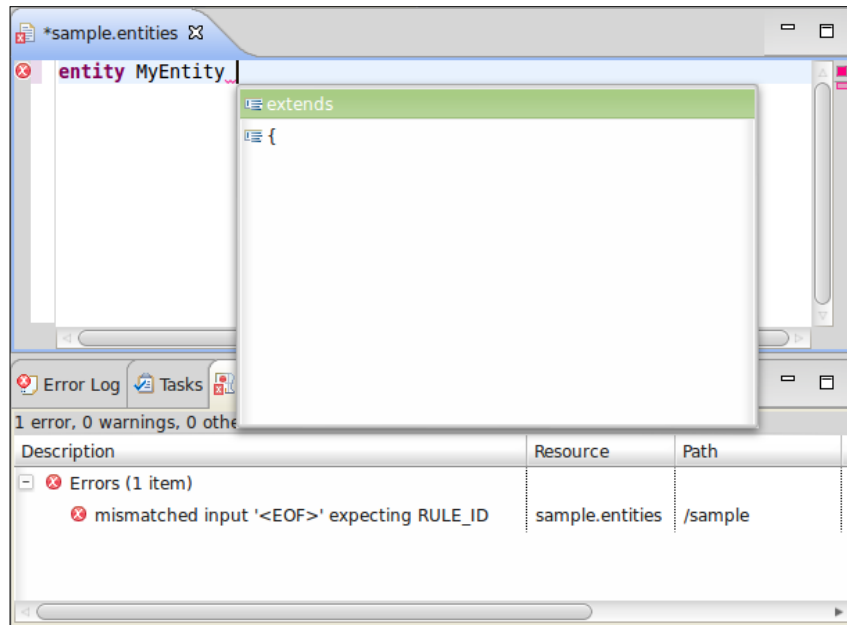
*sample.entities

entity MyEntity

extends

{

Error Log  Tasks

1 error, 0 warnings, 0 othe

| Description | Resource | Path |
|---|---|---|
| Errors (1 item) | | |
| mismatched input '<EOF>' expecting RULE_ID | sample.entities | /sample |